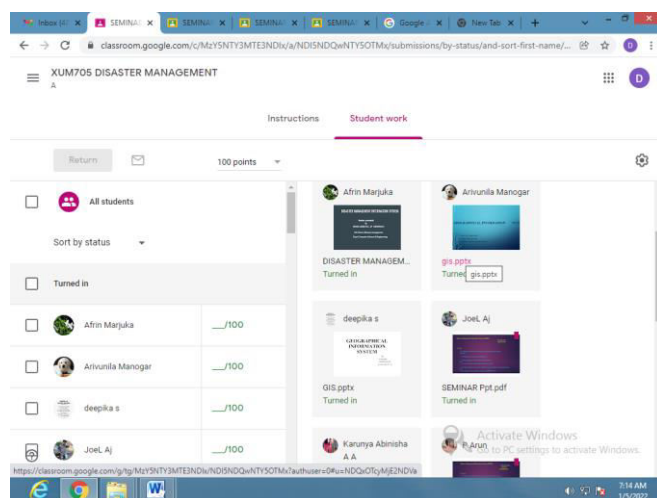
Inbox (4) × | SEMINA × | SEMINA × | SEMINA × | SEMINA × | Google × | New Tab × | +

classroom.google.com/c/MzY5NTY3MTE3NDIx/a/NDI5NDQwNTY5OTMx/submissions/by-status/and-sort-first-name/...

XUM705 DISASTER MANAGEMENT
A

Instructions | Student work

Return | 100 points

All students

Sort by status

Turned in

Afrin Marjuka __/100

Arivunila Manogar __/100

deepika s __/100

JoeL Aj __/100

Afrin Marjuka
DISASTER MANAGEM...
Turned in

Arivunila Manogar
gis.pptx
Turned in
gis.pptx

deepika s
GEOGRAPHICAL INFORMATION SYSTEM
GIS.pptx
Turned in

JoeL Aj
SEMINAR Ppt.pdf
Turned in

Karunya Abinisha A A

P Arun

Activate Windows
Go to PC settings to activate Windows.

https://classroom.google.com/g/tg/MzY5NTY3MTE3NDIx/NDI5NDQwNTY5OTMx?authuser=0#u=NDQxOTcyMjE2NDVa

7:14 AM
1/5/2022